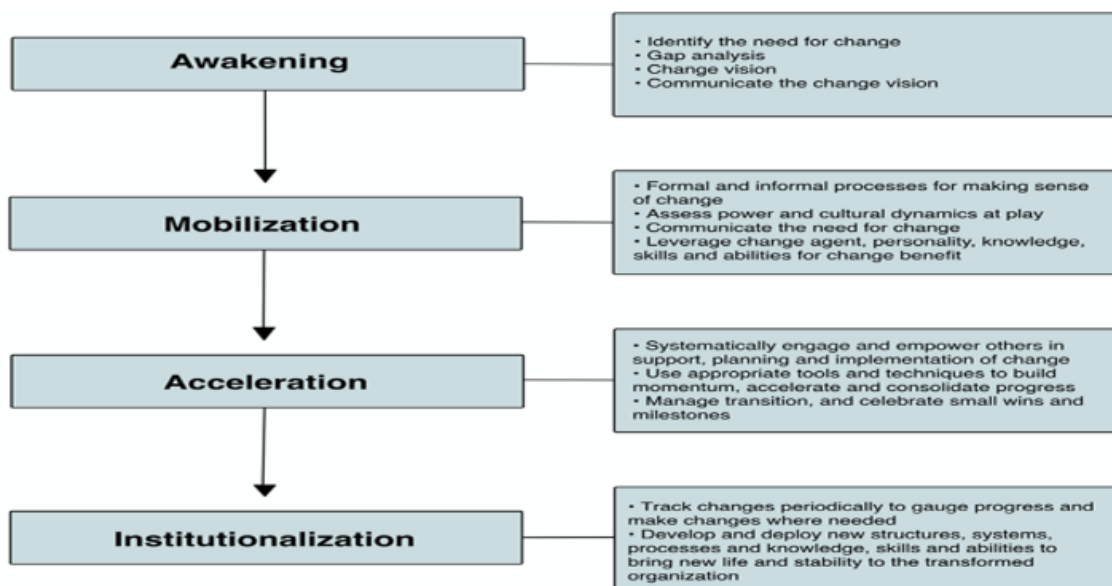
Awakening

• Identify the need for change
• Gap analysis
• Change vision
• Communicate the change vision

Mobilization

• Formal and informal processes for making sense of change
• Assess power and cultural dynamics at play
• Communicate the need for change
• Leverage change agent, personality, knowledge, skills and abilities for change benefit

Acceleration

• Systematically engage and empower others in support, planning and implementation of change
• Use appropriate tools and techniques to build momentum, accelerate and consolidate progress
• Manage transition, and celebrate small wins and milestones

Institutionalization

• Track changes periodically to gauge progress and make changes where needed
• Develop and deploy new structures, systems, processes and knowledge, skills and abilities to bring new life and stability to the transformed organization